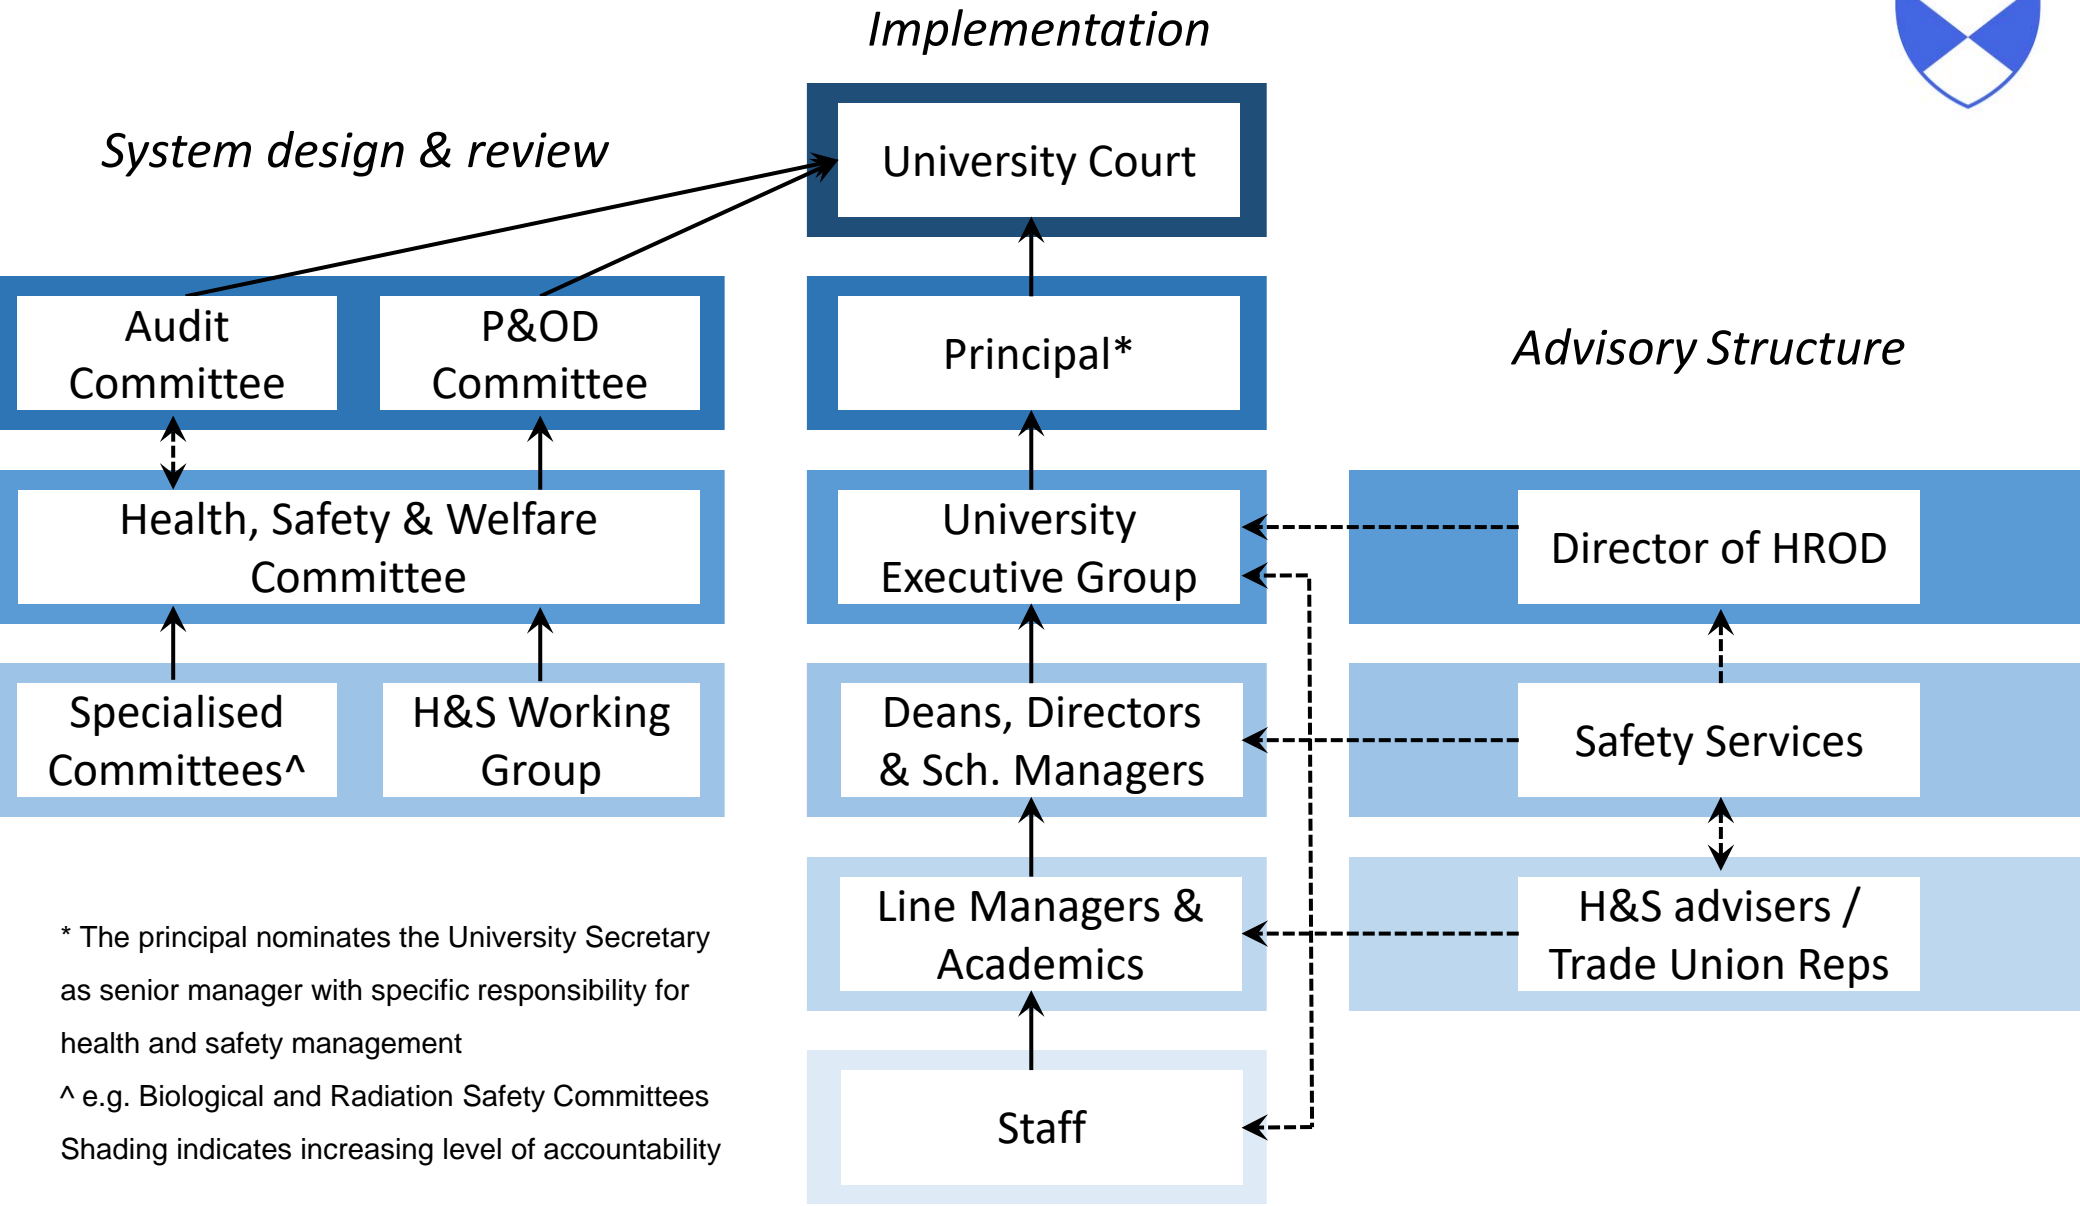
Implementation

System design & review

University Court

Audit Committee

P&OD Committee

Principal*

Advisory Structure

Health, Safety & Welfare Committee

University Executive Group

Director of HROD

Specialised Committees^

H&S Working Group

Deans, Directors & Sch. Managers

Safety Services

Line Managers & Academics

H&S advisers / Trade Union Reps

Staff

* The principal nominates the University Secretary as senior manager with specific responsibility for health and safety management

^ e.g. Biological and Radiation Safety Committees

Shading indicates increasing level of accountability